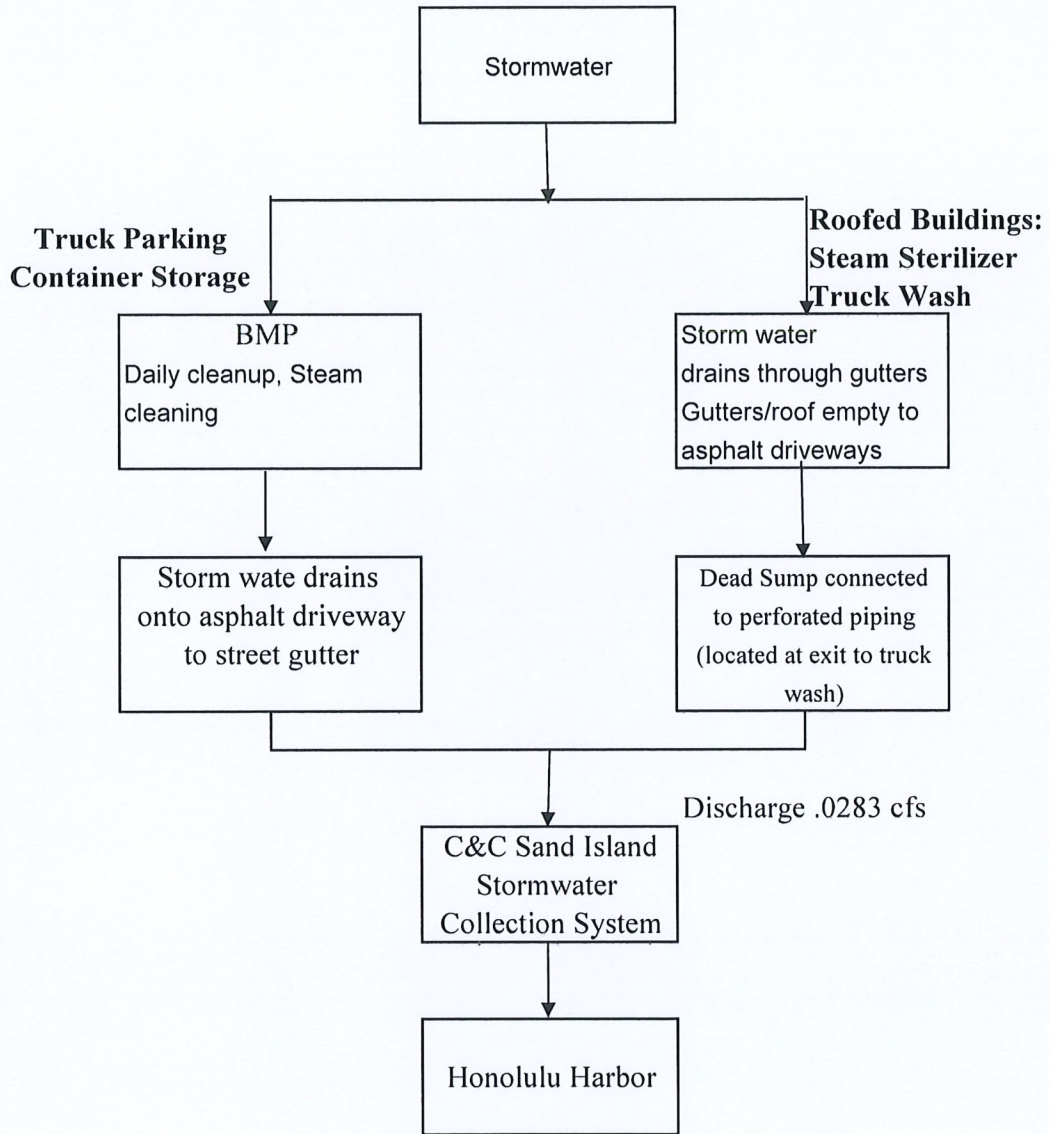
Stormwater

Truck Parking
Container Storage

Roofed Buildings:
Steam Sterilizer
Truck Wash

BMP
Daily cleanup, Steam cleaning

Storm water drains through gutters Gutters/roof empty to asphalt driveways

Storm wate drains onto asphalt driveway to street gutter

Dead Sump connected to perforated piping (located at exit to truck wash)

Discharge .0283 cfs

C&C Sand Island Stormwater Collection System

Honolulu Harbor